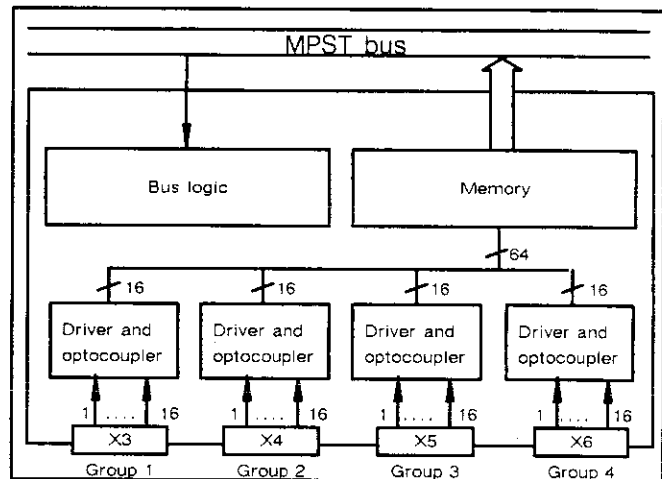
MPST bus

Bus logic

Memory

64

16

16

16

16

Driver and optocoupler

Driver and optocoupler

Driver and optocoupler

Driver and optocoupler

1 .... 16

1 .... 16

1 .... 16

1 .... 16

X3

X4

X5

X6

Group 1

Group 2

Group 3

Group 4